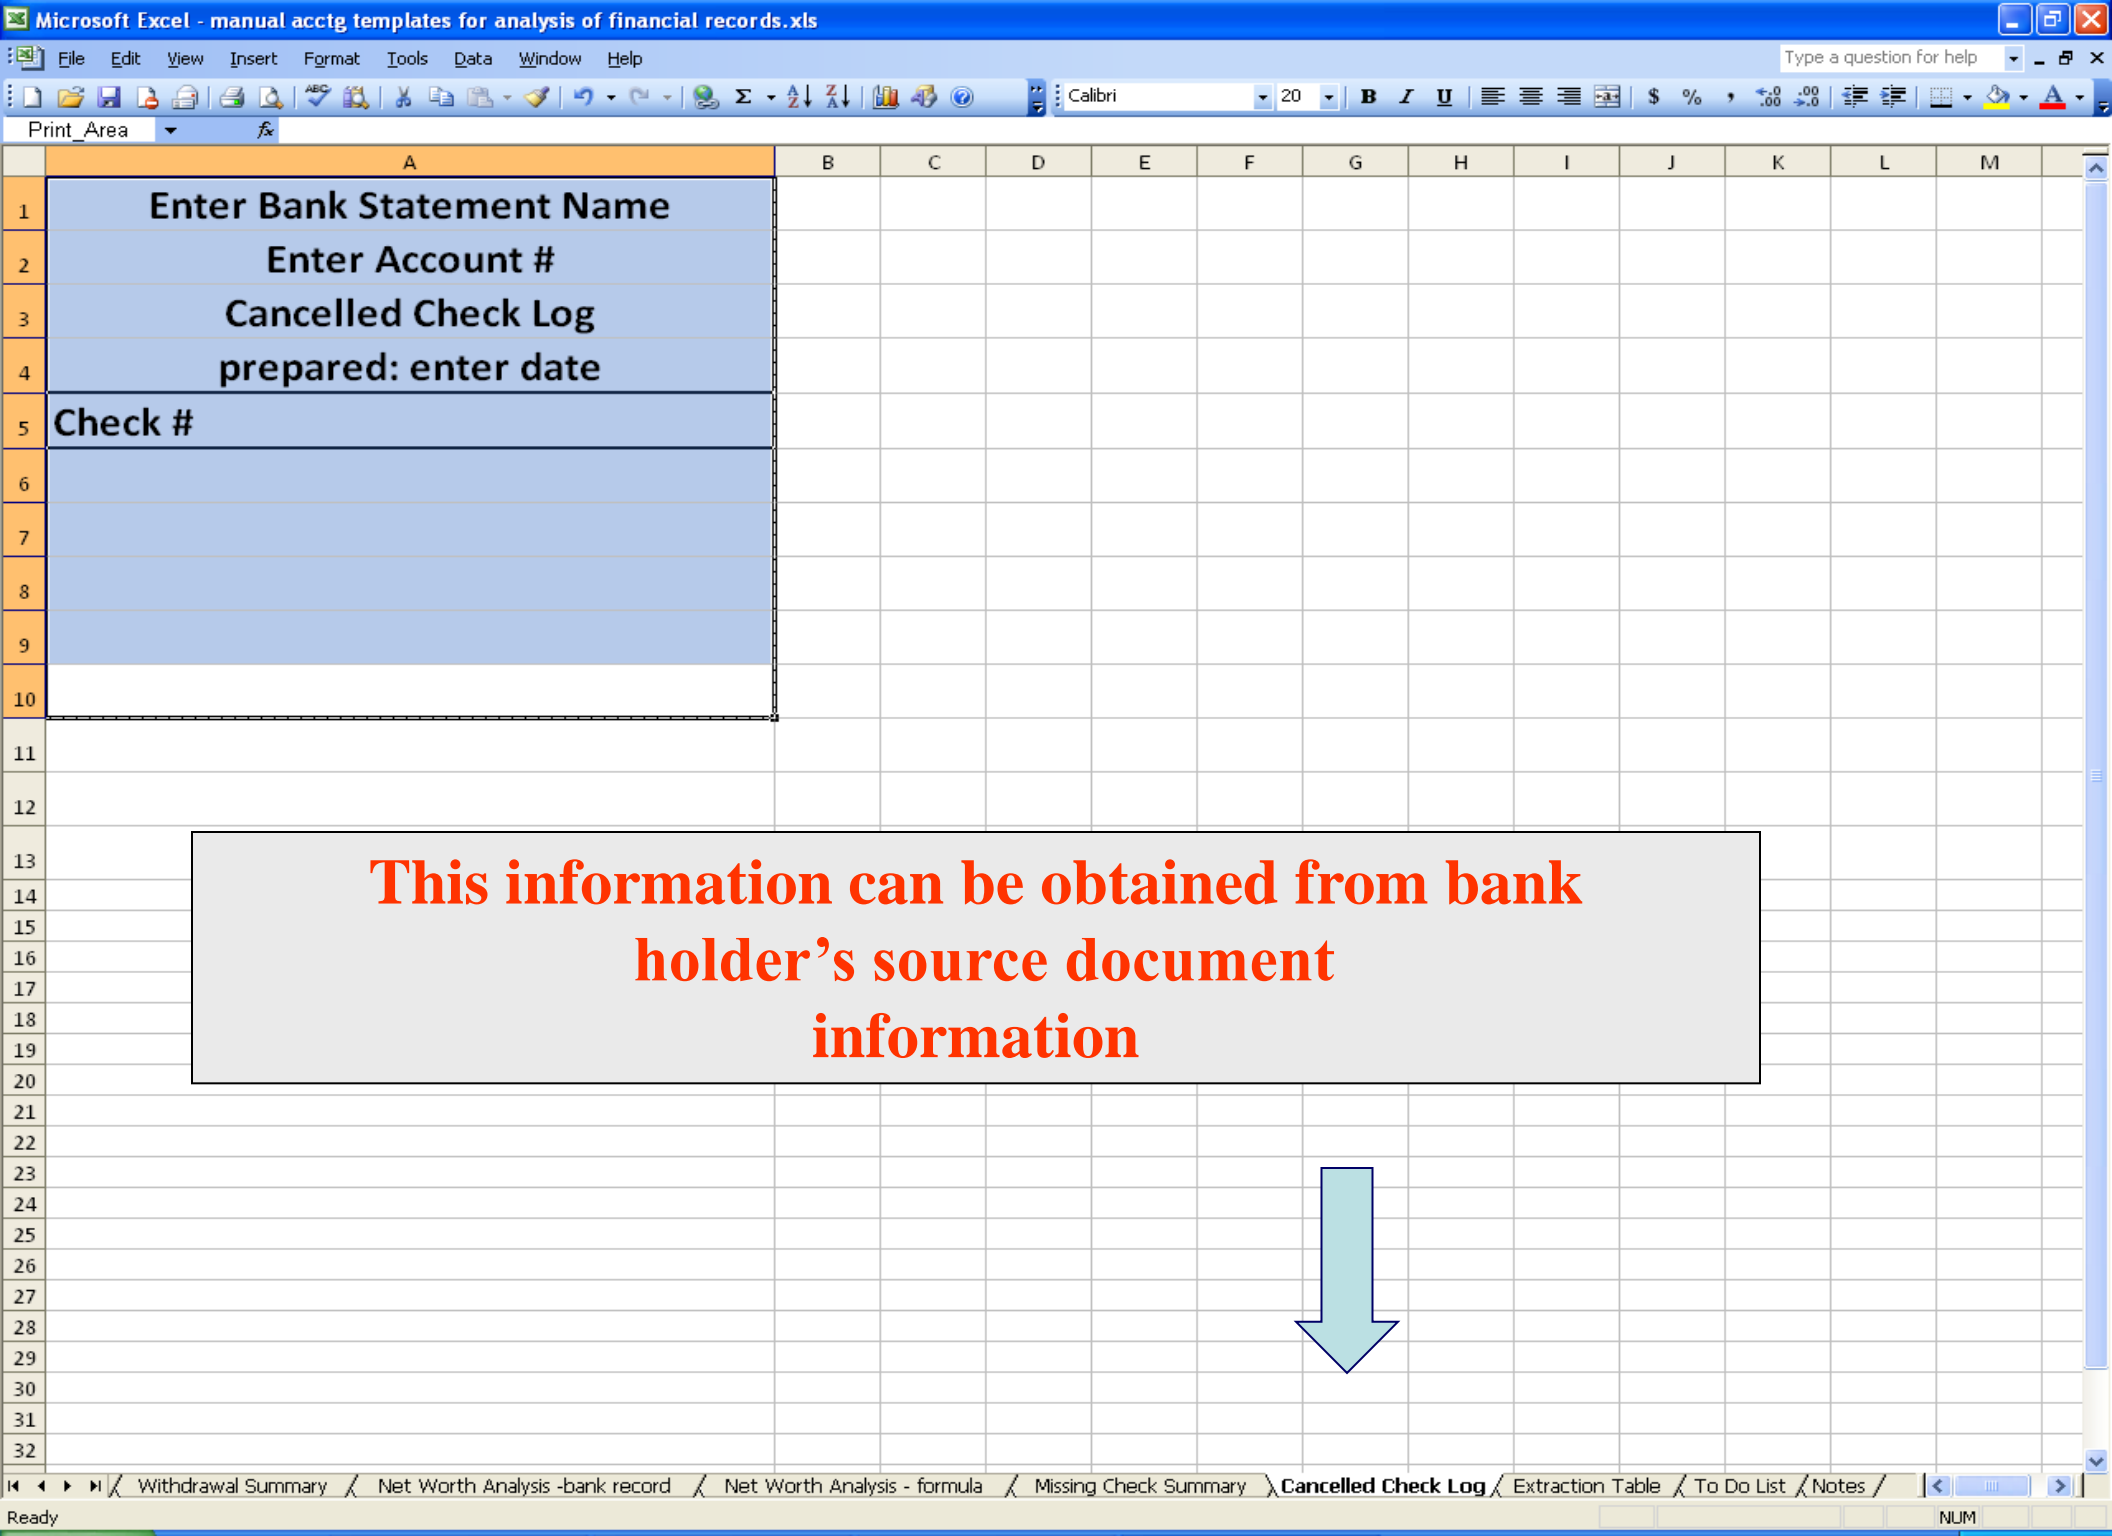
Microsoft Excel - manual acctg templates for analysis of financial records.xls

File Edit View Insert Format Tools Data Window Help

Type a question for help

Calibri 20

Print_Area

| | A | B | C | D | E | F | G | H | I | J | K | L | M |
|---|---|---|---|---|---|---|---|---|---|---|---|---|---|
| 1 | Enter Bank Statement Name | | | | | | | | | | | | |
| 2 | Enter Account # | | | | | | | | | | | | |
| 3 | Cancelled Check Log | | | | | | | | | | | | |
| 4 | prepared: enter date | | | | | | | | | | | | |
| 5 | Check # | | | | | | | | | | | | |
| 6 | | | | | | | | | | | | | |
| 7 | | | | | | | | | | | | | |
| 8 | | | | | | | | | | | | | |
| 9 | | | | | | | | | | | | | |
| 10 | | | | | | | | | | | | | |

11 12 13 14 15 16 17 18 19 20 21 22 23 24 25 26 27 28 29 30 31 32

This information can be obtained from bank holder’s source document information

Withdrawal Summary / Net Worth Analysis -bank record / Net Worth Analysis - formula / Missing Check Summary / Cancelled Check Log / Extraction Table / To Do List / Notes /

Ready NUM